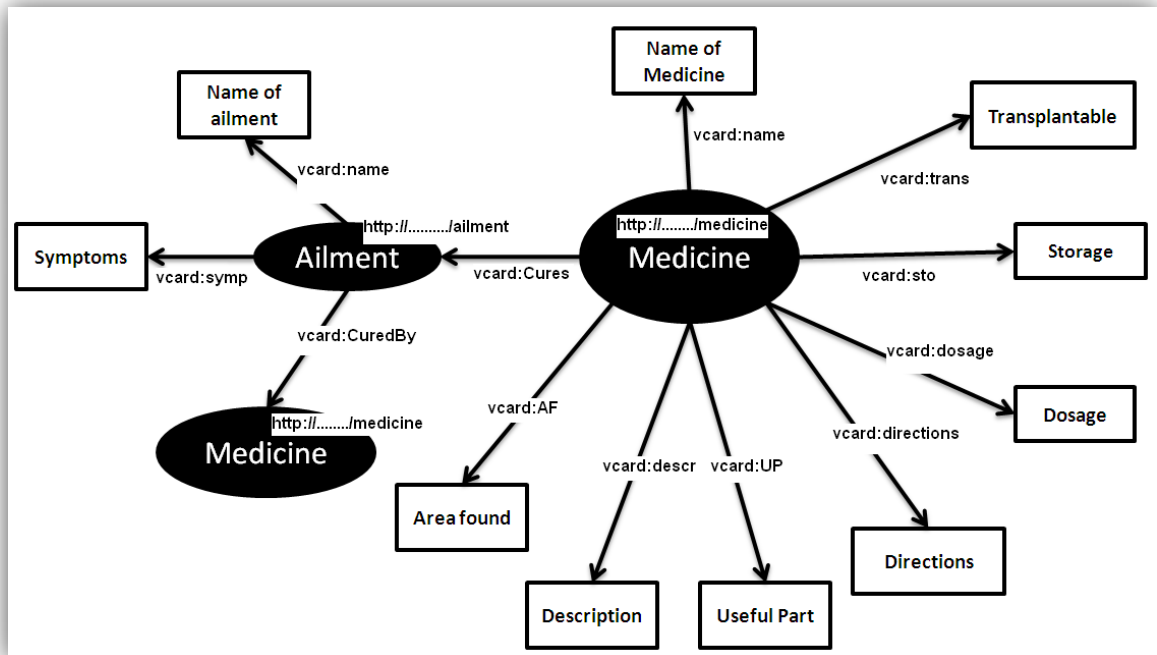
Name of ailment

vcard:name

http://........../ailment

Symptoms

vcard:symp

Ailment

vcard:CuredBy

http://......../medicine

Medicine

Name of Medicine

vcard:name

Transplantable

vcard:trans

http://......../medicine

Medicine

vcard:Cures

Storage

vcard:sto

vcard:dosage

Dosage

vcard:AF

vcard:directions

vcard:descr

vcard:UP

Area found

Directions

Description

Useful Part